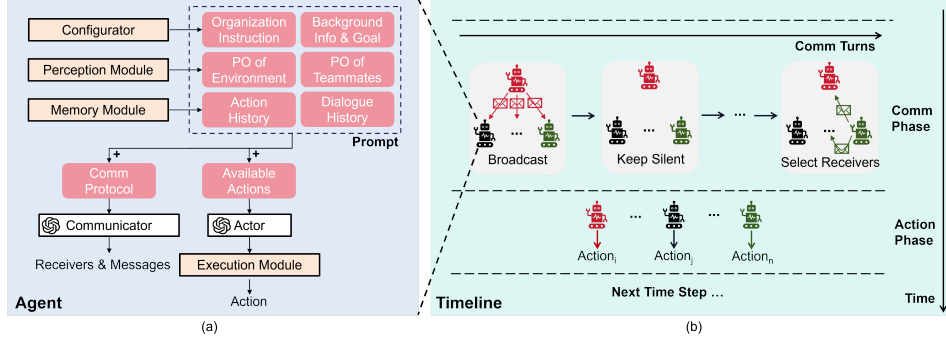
Configurator

Perception Module

Memory Module

Organization Instruction

Background Info & Goal

PO of Environment

PO of Teammates

Action History

Dialogue History

Prompt

+

+

Comm Protocol

Available Actions

Communicator

Actor

Receivers & Messages

Execution Module

Action

Agent

(a)

Comm Turns

Broadcast

Keep Silent

Select Receivers

Comm Phase

$\text{Action}_i$

$\text{Action}_j$

$\text{Action}_n$

Action Phase

Timeline

Next Time Step ...

Time

(b)